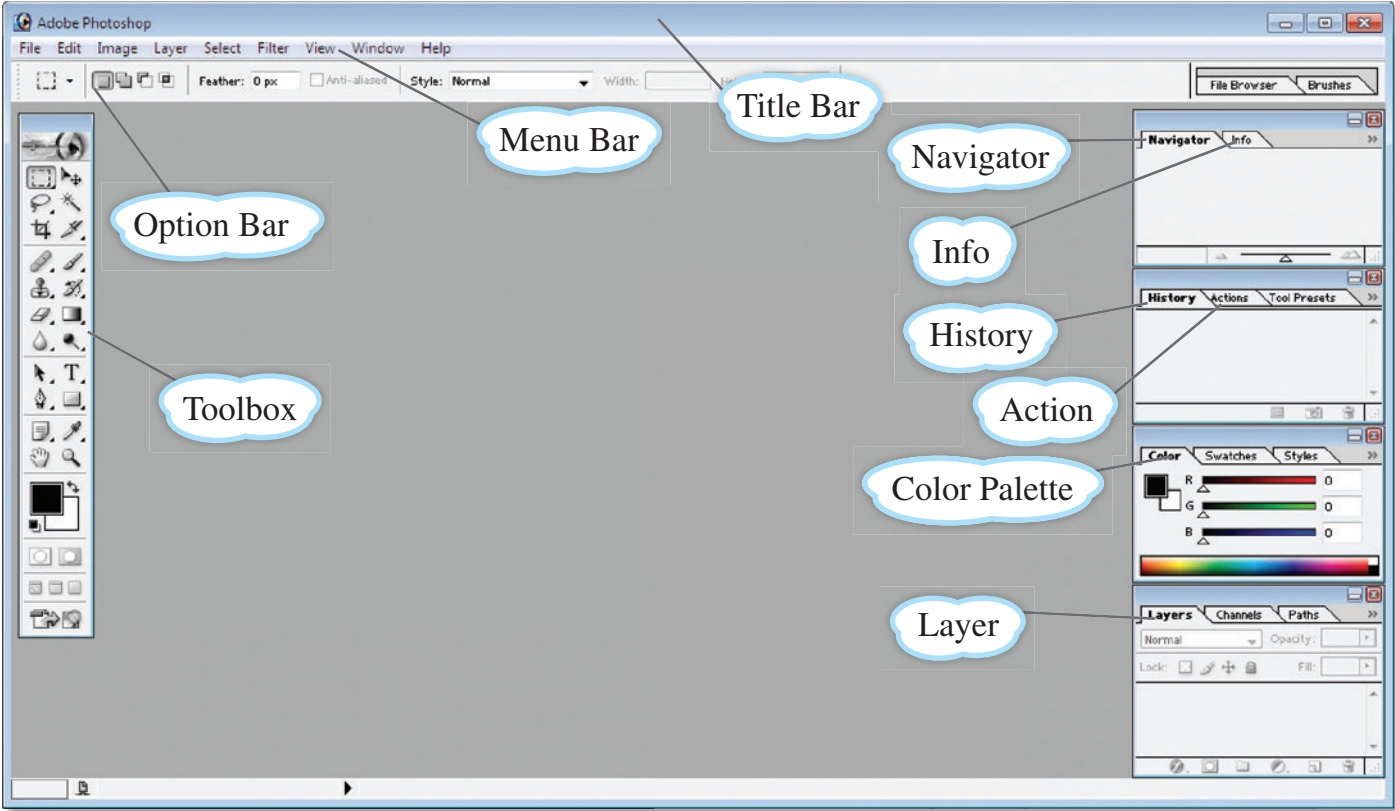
Adobe Photoshop

File Edit Image Layer Select Filter View Window Help

Feather: 0 px Anti-aliased Style: Normal Width: He

File Browser Brushes

Title Bar

Menu Bar

Navigator

Option Bar

Info

History

Toolbox

Action

Color Palette

Layer

Navigator Info

History Actions Tool Presets

Color Swatches Styles

R 0
G 0
B 0

Layers Channels Paths

Normal Opacity:

Lock: Fill: